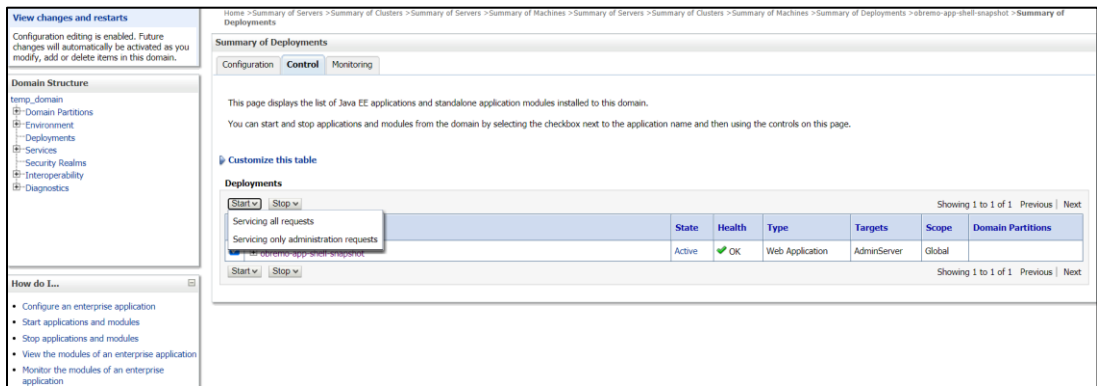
View changes and restarts

Configuration editing is enabled. Future changes will automatically be activated as you modify, add or delete items in this domain.

Domain Structure

temp_domain
Domain Partitions
Environment
Deployments
Services
Security Realms
Interoperability
Diagnostics

How do I...

• Configure an enterprise application
• Start applications and modules
• Stop applications and modules
• View the modules of an enterprise application
• Monitor the modules of an enterprise application

Home >Summary of Servers >Summary of Clusters >Summary of Servers >Summary of Machines >Summary of Servers >Summary of Clusters >Summary of Machines >Summary of Deployments >obremo-app-shell-snapshot >Summary of Deployments

Summary of Deployments

Configuration | Control | Monitoring

This page displays the list of Java EE applications and standalone application modules installed to this domain.

You can start and stop applications and modules from the domain by selecting the checkbox next to the application name and then using the controls on this page.

Customize this table

Deployments

Start ∨ Stop ∨

Servicing all requests
Servicing only administration requests

Showing 1 to 1 of 1 Previous | Next

| | State | Health | Type | Targets | Scope | Domain Partitions |
|---|---|---|---|---|---|---|
| obremo-app-shell-snapshot | Active | OK | Web Application | AdminServer | Global | |

Start ∨ Stop ∨

Showing 1 to 1 of 1 Previous | Next